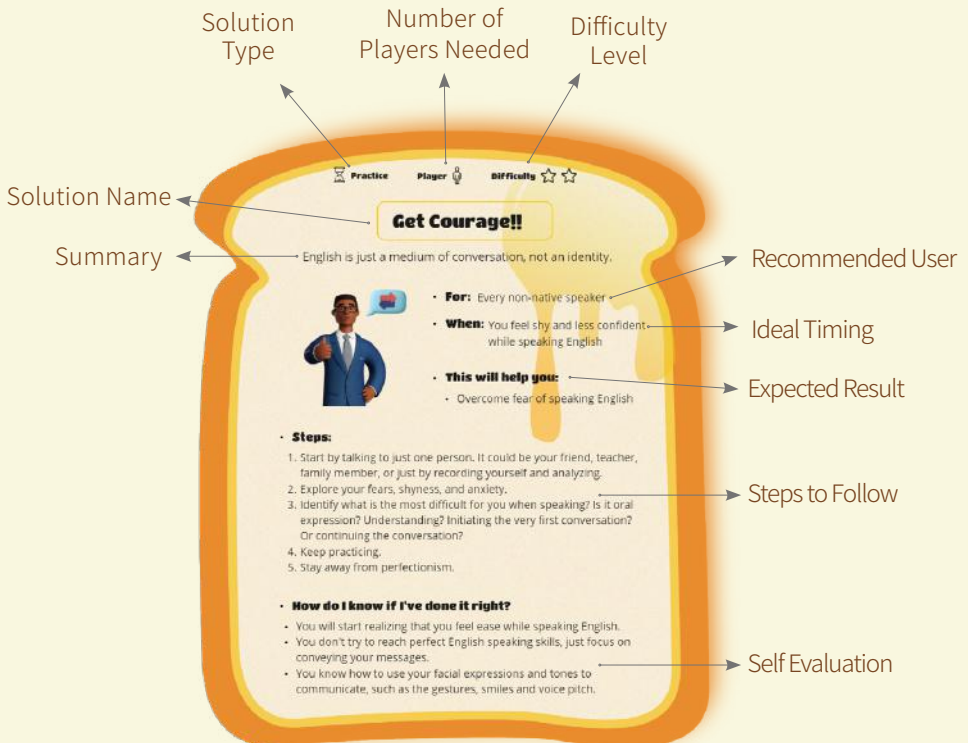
Solution Type

Number of Players Needed

Difficulty Level

Practice Player Difficulty

Solution Name

Get Courage!!

Summary

English is just a medium of conversation, not an identity.

Recommended User

• For: Every non-native speaker

• When: You feel shy and less confident while speaking English

Ideal Timing

• This will help you:
• Overcome fear of speaking English

Expected Result

• Steps:
1. Start by talking to just one person. It could be your friend, teacher, family member, or just by recording yourself and analyzing.
2. Explore your fears, shyness, and anxiety.
3. Identify what is the most difficult for you when speaking? Is it oral expression? Understanding? Initiating the very first conversation? Or continuing the conversation?
4. Keep practicing.
5. Stay away from perfectionism.

Steps to Follow

• How do I know if I've done it right?
• You will start realizing that you feel ease while speaking English.
• You don't try to reach perfect English speaking skills, just focus on conveying your messages.
• You know how to use your facial expressions and tones to communicate, such as the gestures, smiles and voice pitch.

Self Evaluation